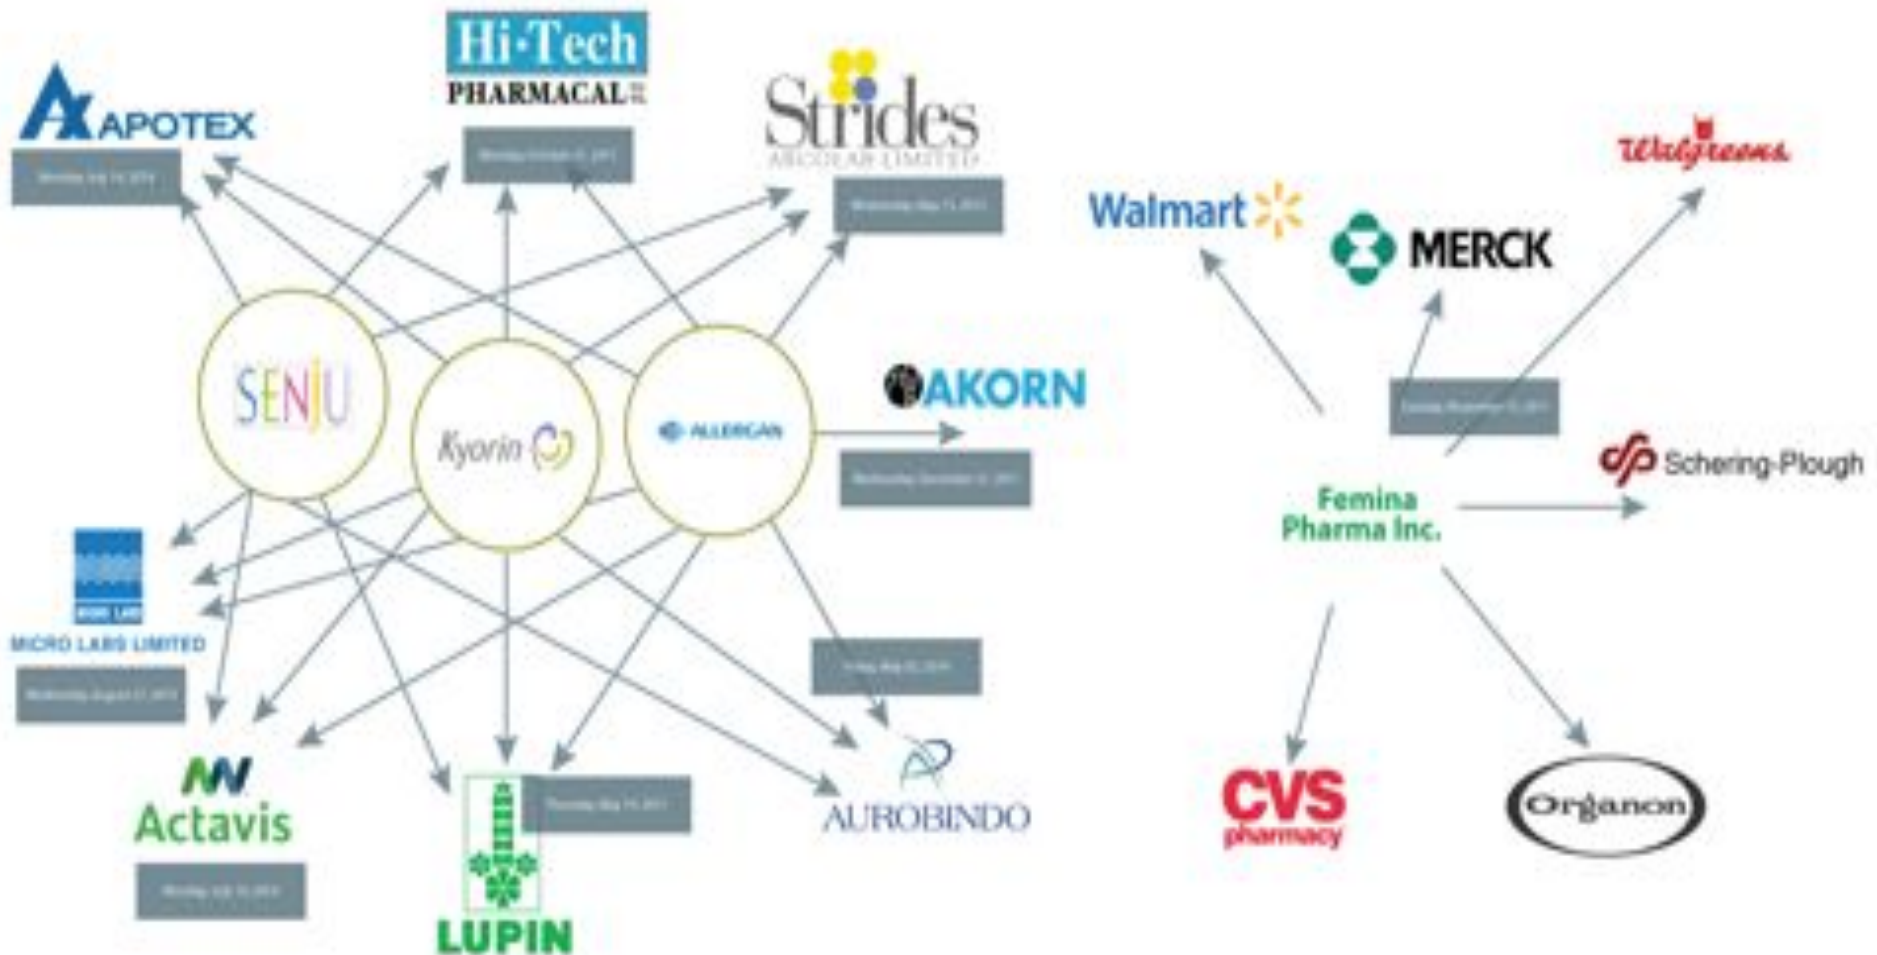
APOTEX
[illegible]

Hi-Tech
PHARMACAL
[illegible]

Strides
ARCOLAB LIMITED
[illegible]

SENJU

Kyorin

ALLERGAN

AKORN
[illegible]

MICRO LABS LIMITED
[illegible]

Actavis
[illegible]

LUPIN
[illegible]

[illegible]

AUROBINDO

Walmart

MERCK

Walgreens

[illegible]

Schering-Plough

Femina Pharma Inc.

CVS pharmacy

Organon